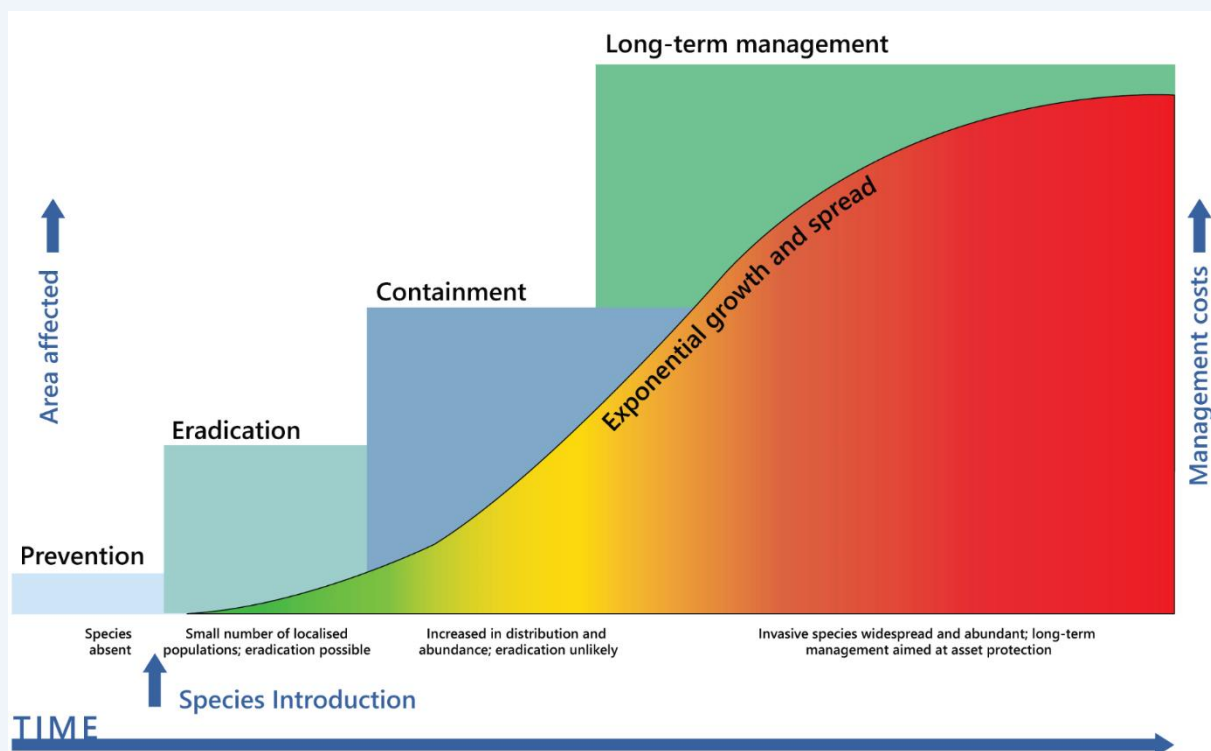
Long-term management

Area affected

Management costs

Containment

Exponential growth and spread

Eradication

Prevention

Species absent

Small number of localised populations; eradication possible

Increased in distribution and abundance; eradication unlikely

Invasive species widespread and abundant; long-term management aimed at asset protection

Species Introduction

TIME